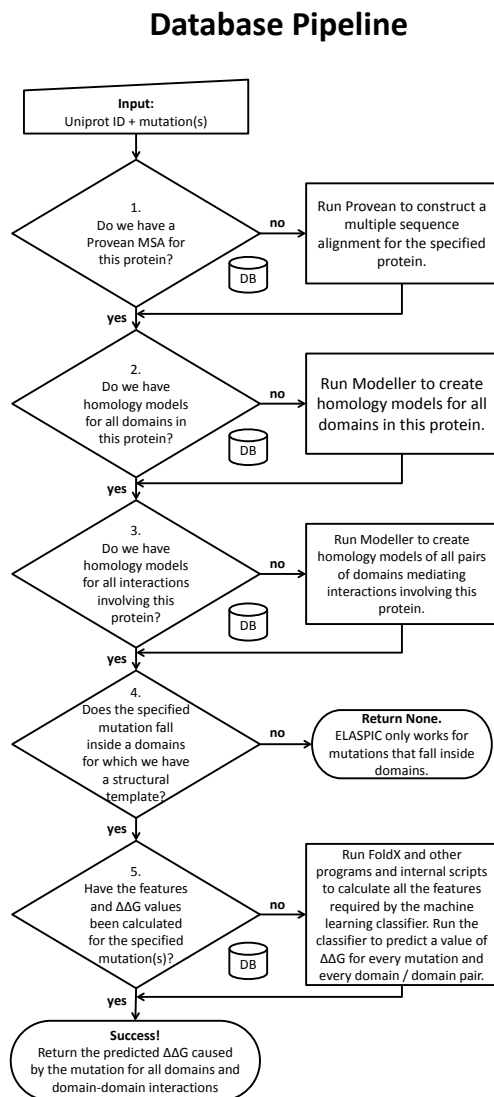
Database Pipeline

Input:
Uniprot ID + mutation(s)

1.
Do we have a Provean MSA for this protein?

DB

no

Run Provean to construct a multiple sequence alignment for the specified protein.

yes

2.
Do we have homology models for all domains in this protein?

DB

no

Run Modeller to create homology models for all domains in this protein.

yes

3.
Do we have homology models for all interactions involving this protein?

DB

no

Run Modeller to create homology models of all pairs of domains mediating interactions involving this protein.

yes

4.
Does the specified mutation fall inside a domains for which we have a structural template?

no

Return None.
ELASPIC only works for mutations that fall inside domains.

yes

5.
Have the features and ΔΔG values been calculated for the specified mutation(s)?

DB

no

Run FoldX and other programs and internal scripts to calculate all the features required by the machine learning classifier. Run the classifier to predict a value of ΔΔG for every mutation and every domain / domain pair.

yes

Success!
Return the predicted ΔΔG caused by the mutation for all domains and domain-domain interactions